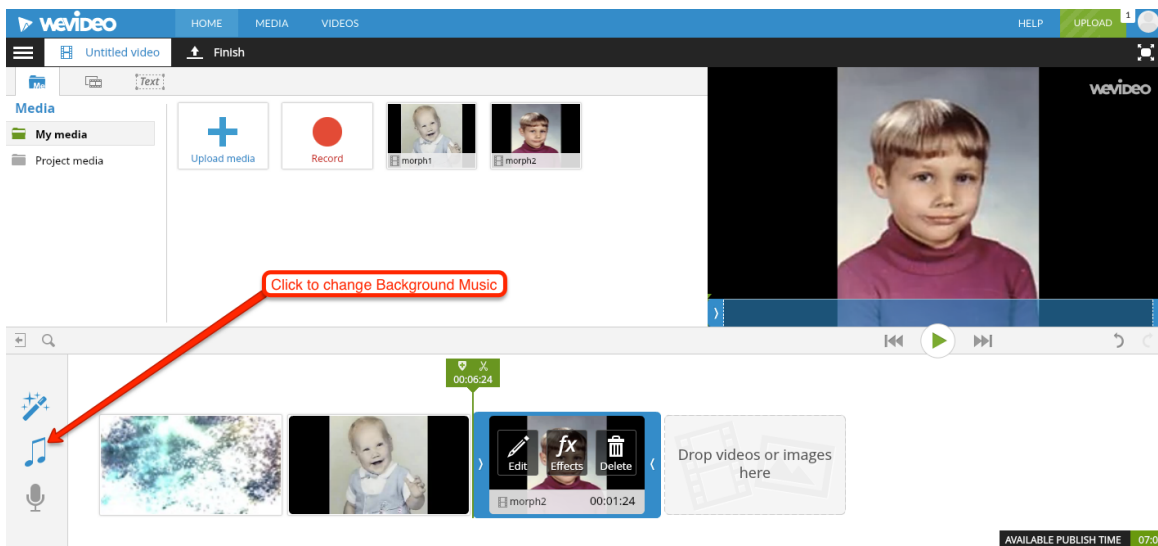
WeVideo HOME MEDIA VIDEOS HELP UPLOAD 1

Untitled video Finish

Text

Media

My media

Project media

Upload media

Record

morph1

morph2

WeVideo

Click to change Background Music

00:06:24

Edit Effects Delete

morph2 00:01:24

Drop videos or images here

AVAILABLE PUBLISH TIME 07:0